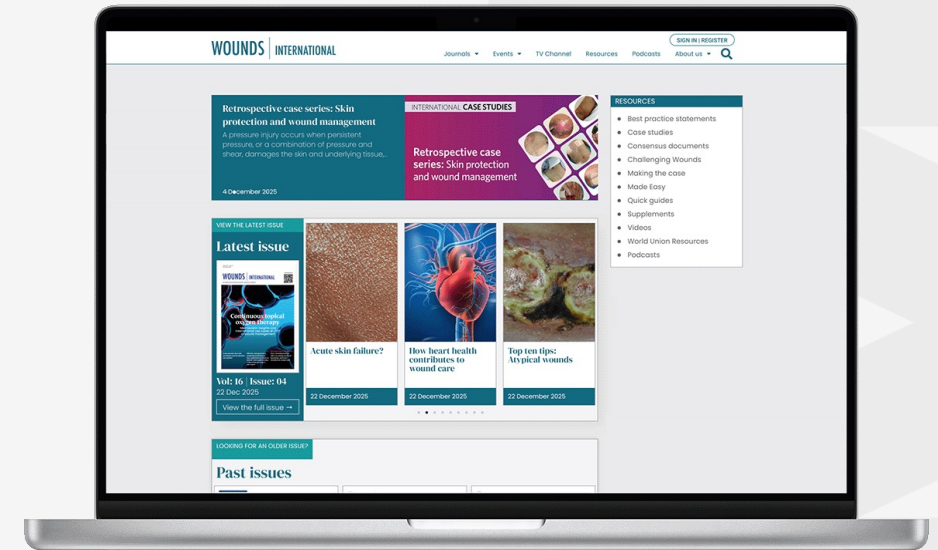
WOUNDS | INTERNATIONAL

SIGN IN | REGISTER

Journals ▾ Events ▾ TV Channel Resources Podcasts About us ▾

Retrospective case series: Skin protection and wound management

A pressure injury occurs when persistent pressure, or a combination of pressure and shear, damages the skin and underlying tissue,...

4 December 2025

INTERNATIONAL CASE STUDIES

Retrospective case series: Skin protection and wound management

RESOURCES

- Best practice statements
- Case studies
- Consensus documents
- Challenging Wounds
- Making the case
- Made Easy
- Quick guides
- Supplements
- Videos
- World Union Resources
- Podcasts

VIEW THE LATEST ISSUE

Latest issue

WOUNDS | INTERNATIONAL

Continuous topical oxygen therapy

Vol: 16 | Issue: 04

22 Dec 2025

View the full issue →

Acute skin failure?

22 December 2025

How heart health contributes to wound care

22 December 2025

Top ten tips: Atypical wounds

22 December 2025

LOOKING FOR AN OLDER ISSUE?

Past issues